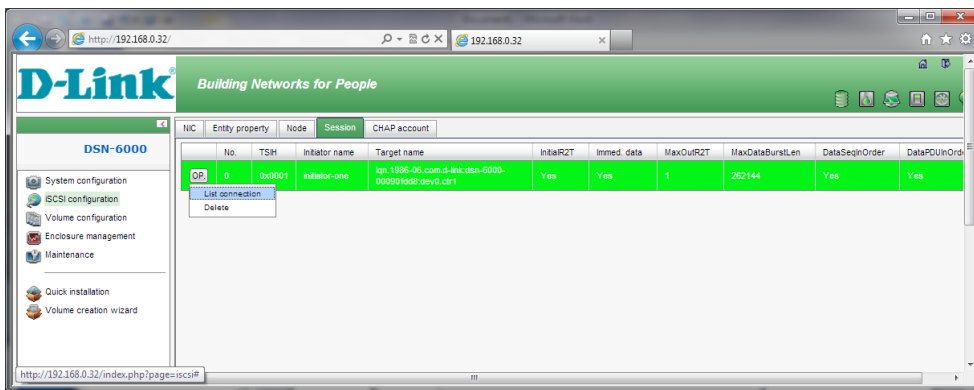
http://192.168.0.32/

192.168.0.32

D-Link

Building Networks for People

DSN-6000

System configuration
iSCSI configuration
Volume configuration
Enclosure management
Maintenance

Quick installation
Volume creation wizard

NIC | Entity property | Node | Session | CHAP account

| | No. | TSIH | Initiator name | Target name | InitialR2T | Immed. data | MaxOutR2T | MaxDataBurstLen | DataSeqInOrder | DataPDUInOrd |
|---|---|---|---|---|---|---|---|---|---|---|
| OP. | 0 | 0x0001 | initiator-one | iqn.1986-06.com.d-link:dsn-6000-000901dd8:dev0.ctr1 | Yes | Yes | 1 | 262144 | Yes | Yes |

List connection
Delete

http://192.168.0.32/index.php?page=iscsi#